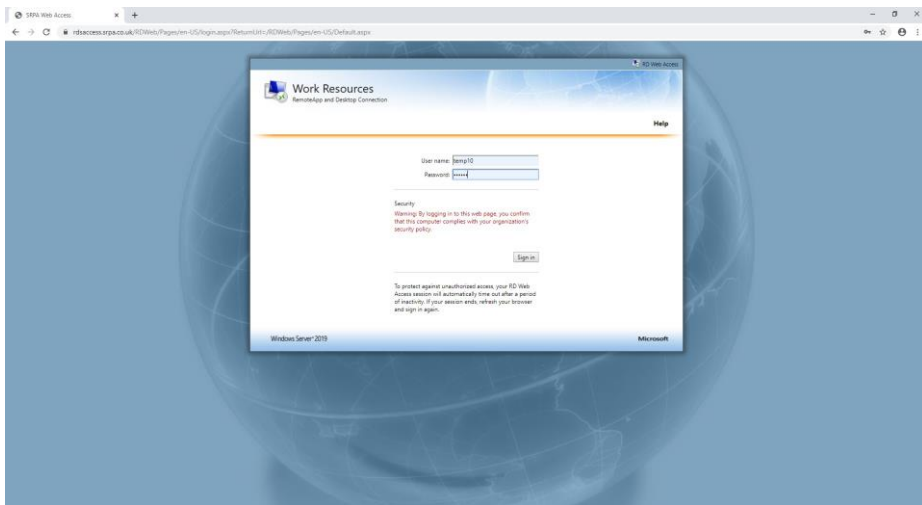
SRPA Web Access
rdsaccess.srpa.co.uk/RDWeb/Pages/en-US/login.aspx?ReturnUrl=/RDWeb/Pages/en-US/Default.aspx

RD Web Access

Work Resources
RemoteApp and Desktop Connection

Help

User name: temp10
Password: ••••••

Security
Warning: By logging in to this web page, you confirm that this computer complies with your organization's security policy.

Sign in

To protect against unauthorized access, your RD Web Access session will automatically time out after a period of inactivity. If your session ends, refresh your browser and sign in again.

Windows Server 2019

Microsoft